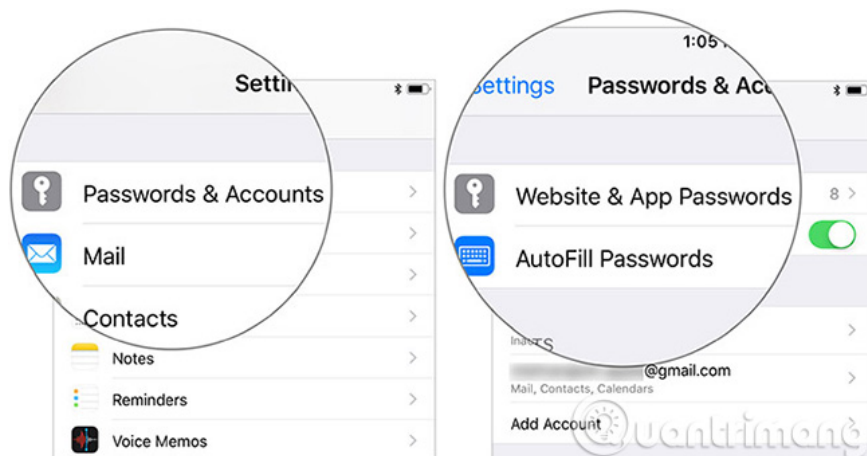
Settin

Passwords & Accounts

Mail

Contacts

Notes

Reminders

Voice Memos

1:05

Settings Passwords & Acc

Website & App Passwords 8

AutoFill Passwords

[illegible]S

@gmail.com

Mail, Contacts, Calendars

Add Account

Quantrimang